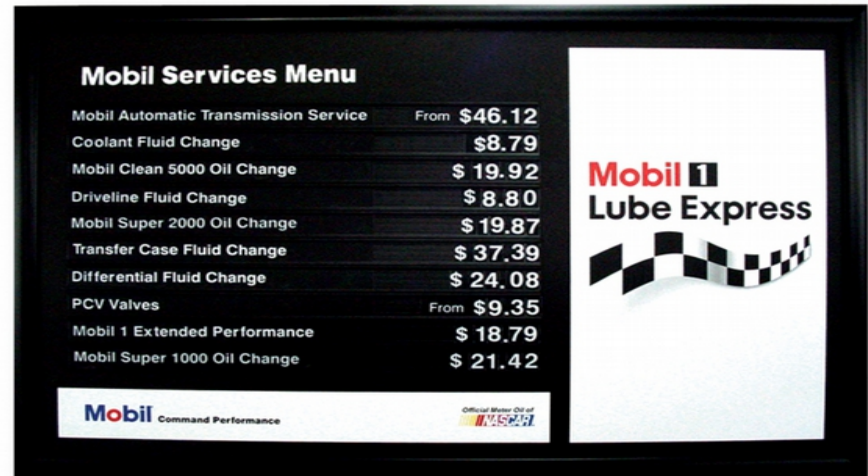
Mobil Services Menu

| | |
|---|---|
| Mobil Automatic Transmission Service | From $46.12 |
| Coolant Fluid Change | $8.79 |
| Mobil Clean 5000 Oil Change | $ 19.92 |
| Driveline Fluid Change | $ 8.80 |
| Mobil Super 2000 Oil Change | $19.87 |
| Transfer Case Fluid Change | $ 37.39 |
| Differential Fluid Change | $ 24.08 |
| PCV Valves | From $9.35 |
| Mobil 1 Extended Performance | $ 18.79 |
| Mobil Super 1000 Oil Change | $ 21.42 |

Mobil Command Performance

Official Motor Oil of NASCAR

Mobil 1
Lube Express